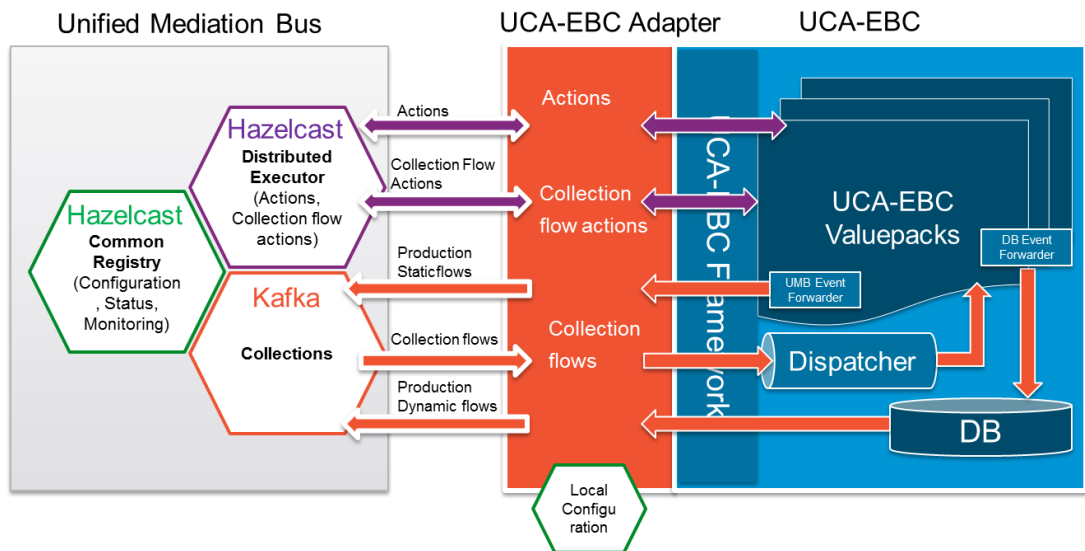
Unified Mediation Bus

UCA-EBC Adapter

UCA-EBC

Hazelcast
Common Registry
(Configuration , Status, Monitoring)

Hazelcast
Distributed Executor
(Actions, Collection flow actions)

Kafka
Collections

Actions

Collection Flow Actions

Production Staticflows

Collection flows

Production Dynamic flows

Actions

Collection flow actions

Collection flows

UCA-EBC Framework

UCA-EBC Valuepacks

DB Event Forwarder

UMB Event Forwarder

Dispatcher

DB

Local Configu ration